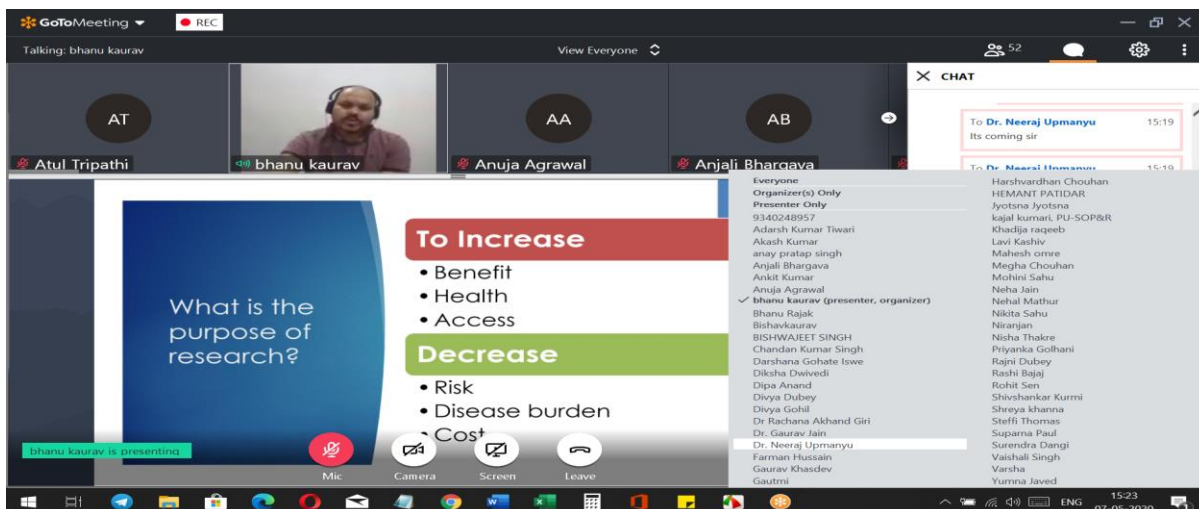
GoToMeeting REC

Talking: bhanu kaurav

View Everyone

52

CHAT

AT
Atul Tripathi

bhanu kaurav

AA
Anuja Agrawal

AB
Anjali Bhargava

To Dr. Neeraj Upmanyu 15:19
Its coming sir

To Dr. Neeraj Upmanyu 15:19

What is the purpose of research?

To Increase
• Benefit
• Health
• Access

Decrease
• Risk
• Disease burden
• Cost

Everyone
Organizer(s) Only
Presenter Only
9340248957
Adarsh Kumar Tiwari
Akash Kumar
anay pratap singh
Anjali Bhargava
Ankit Kumar
Anuja Agrawal
bhanu kaurav (presenter, organizer)
Bhanu Rajak
Bishavkaurav
BISHWAJEET SINGH
Chandan Kumar Singh
Darshana Gohate Iswe
Diksha Dwivedi
Dipa Anand
Divya Dubey
Divya Gohil
Dr Rachana Akhand Giri
Dr. Gaurav Jain
Dr. Neeraj Upmanyu
Farman Hussain
Gaurav Khasdev
Gautmi

Harshvardhan Chouhan
HEMANT PATIDAR
Jyotsna Jyotsna
kajal kumari, PU-SOP&R
Khadija raqeeb
Lavi Kashiv
Mahesh omre
Megha Chouhan
Mohini Sahu
Neha Jain
Nehal Mathur
Nikita Sahu
Niranjan
Nisha Thakre
Priyanka Golhani
Rajni Dubey
Rashi Bajaj
Rohit Sen
Shivshankar Kurmi
Shreya khanna
Steffi Thomas
Suparna Paul
Surendra Dangi
Vaishali Singh
Varsha
Yumna Javed

bhanu kaurav is presenting

Mic
Camera
Screen
Leave

ENG
15:23
07-05-2020